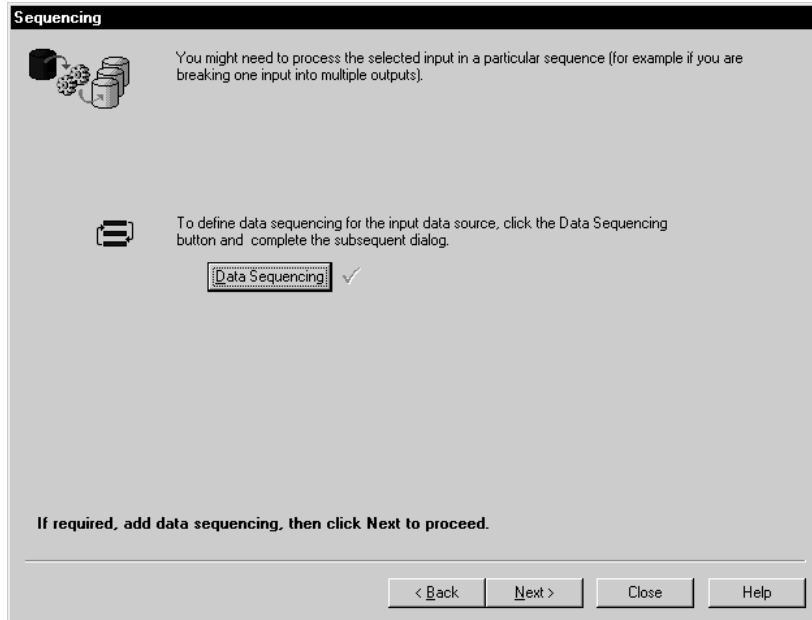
Sequencing

You might need to process the selected input in a particular sequence (for example if you are breaking one input into multiple outputs).

To define data sequencing for the input data source, click the Data Sequencing button and complete the subsequent dialog.

Data Sequencing ✓

If required, add data sequencing, then click Next to proceed.

< Back | Next > | Close | Help